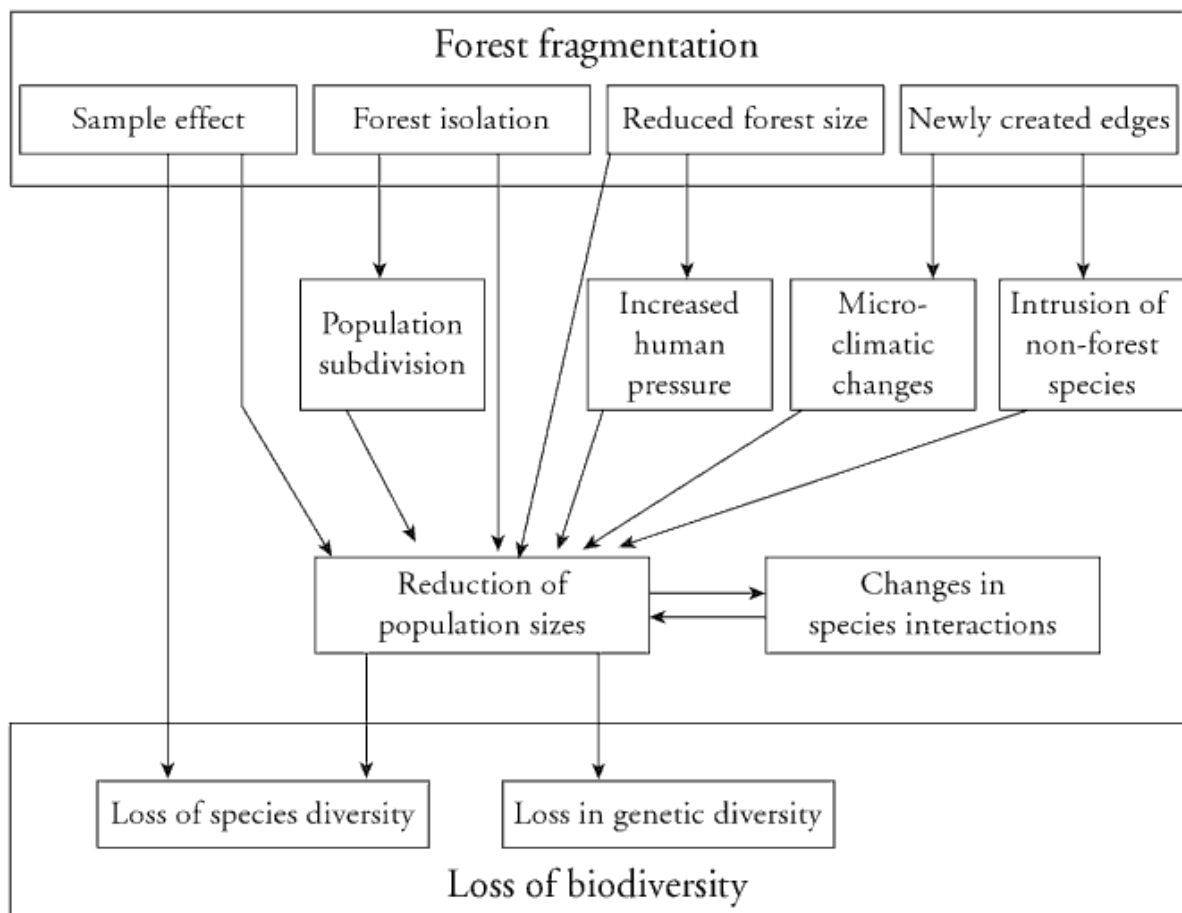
Forest fragmentation

Sample effect

Forest isolation

Reduced forest size

Newly created edges

Population subdivision

Increased human pressure

Micro-climatic changes

Intrusion of non-forest species

Reduction of population sizes

Changes in species interactions

Loss of species diversity

Loss in genetic diversity

Loss of biodiversity